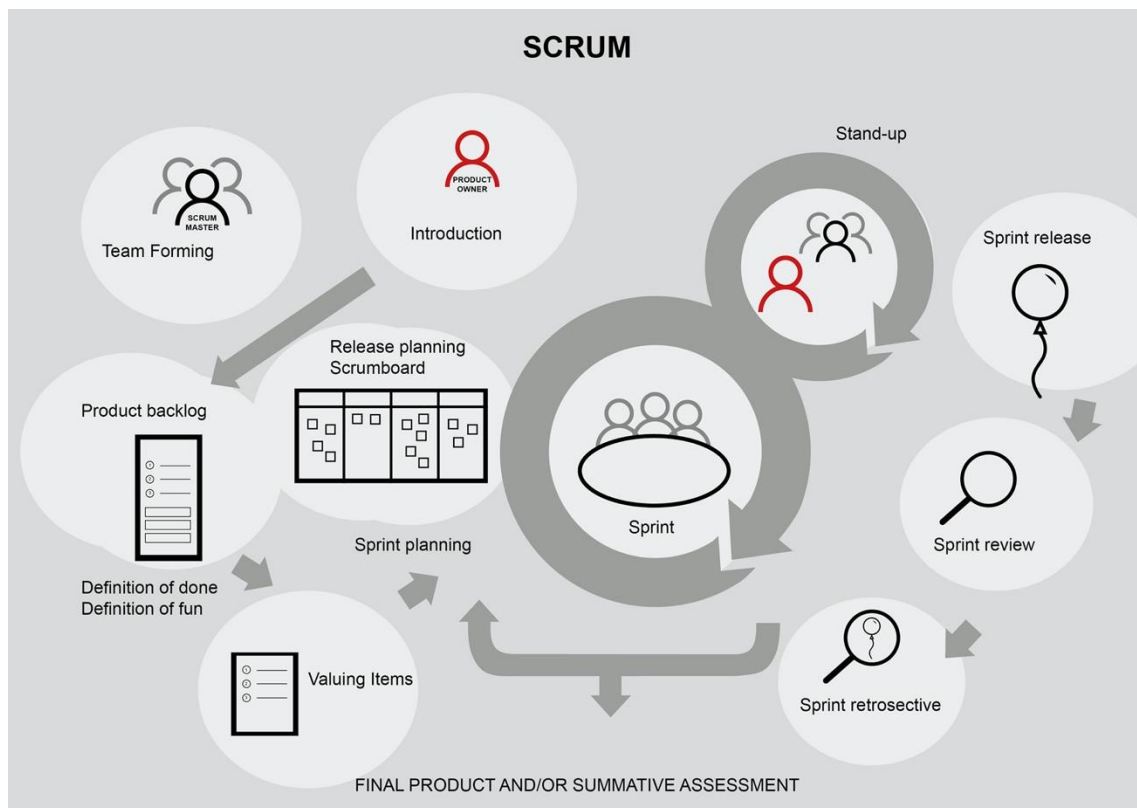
SCRUM

SCRUM MASTER

Team Forming

PRODUCT OWNER

Introduction

Stand-up

Sprint release

Release planning
Scrumboard

Product backlog

Definition of done
Definition of fun

Sprint planning

Sprint

Sprint review

Valuing Items

Sprint retrosective

FINAL PRODUCT AND/OR SUMMATIVE ASSESSMENT